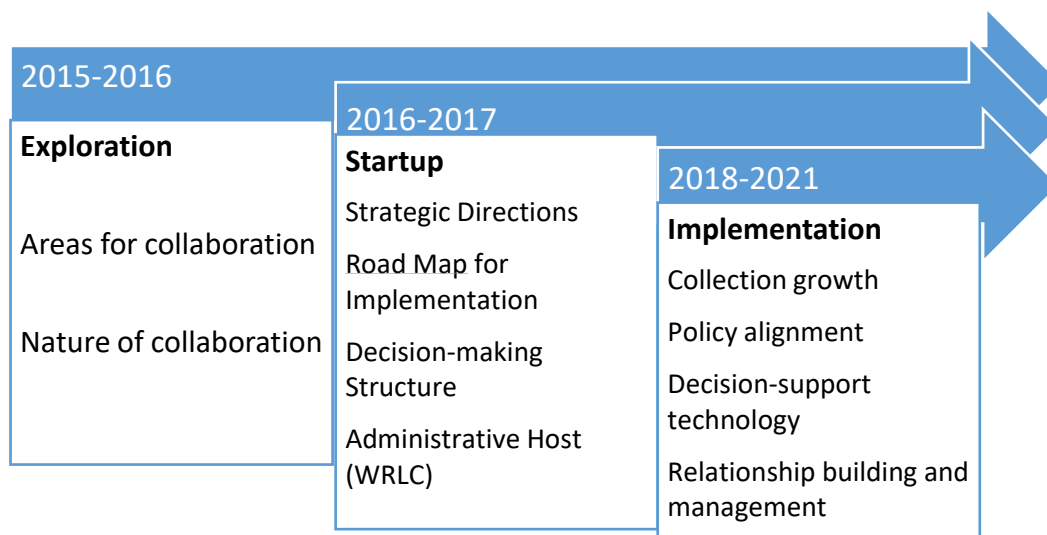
2015-2016

**Exploration**

Areas for collaboration

Nature of collaboration

2016-2017

**Startup**

Strategic Directions

Road Map for Implementation

Decision-making Structure

Administrative Host (WRLC)

2018-2021

**Implementation**

Collection growth

Policy alignment

Decision-support technology

Relationship building and management